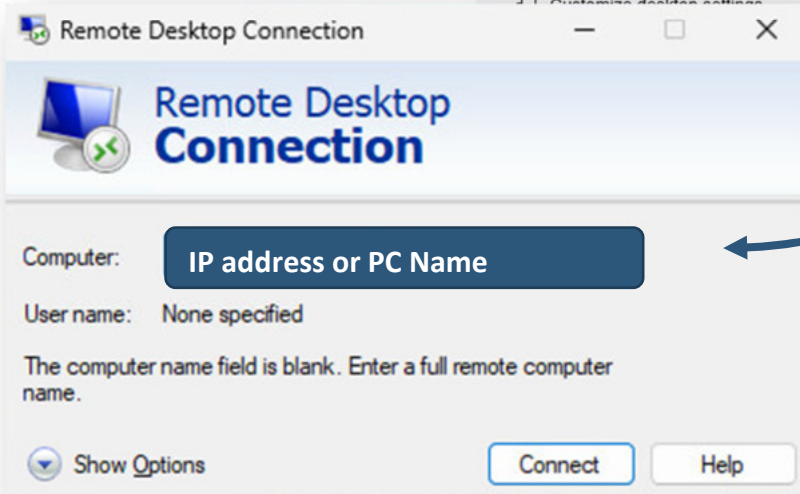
Remote Desktop Connection

Remote Desktop
Connection

Computer: IP address or PC Name

User name: None specified

The computer name field is blank. Enter a full remote computer name.

Show Options

Connect

Help